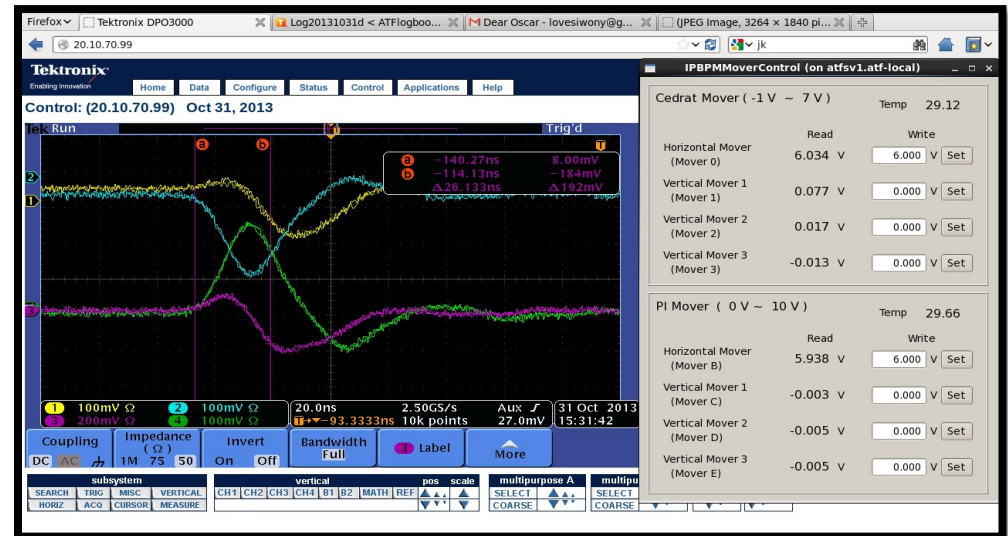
Firefox | Tektronix DPO3000 | Log20131031d < ATFlogboo... | Dear Oscar - lovesiwony@g... | (JPEG Image, 3264 × 1840 pi... | +

20.10.70.99

jk

Tektronix
Enabling Innovation

Home | Data | Configure | Status | Control | Applications | Help

Control: (20.10.70.99) Oct 31, 2013

Tek Run

Trig'd

a b T

a −140.27ns 8.00mV
b −114.13ns −184mV
Δ26.133ns Δ192mV

2
1
3

1 100mV Ω 2 100mV Ω
3 200mV Ω 4 100mV Ω

20.0ns 2.50GS/s Aux ʃ
T→▼−93.3333ns 10k points 27.0mV

31 Oct 2013
15:31:42

Coupling
DC AC

Impedance (Ω)
1M 75 50

Invert
On Off

Bandwidth
Full

3 Label

More

subsystem
SEARCH TRIG MISC VERTICAL
HORIZ ACQ CURSOR MEASURE

vertical
CH1 CH2 CH3 CH4 B1 B2 MATH REF

pos scale

multipurpose A
SELECT
COARSE

multipu
SELECT
COARSE

IPBPMMoverControl (on atfsv1.atf-local)

Cedrat Mover ( -1 V ~ 7 V ) Temp 29.12

Read Write
Horizontal Mover (Mover 0) 6.034 V 6.000 V Set
Vertical Mover 1 (Mover 1) 0.077 V 0.000 V Set
Vertical Mover 2 (Mover 2) 0.017 V 0.000 V Set
Vertical Mover 3 (Mover 3) -0.013 V 0.000 V Set

PI Mover ( 0 V ~ 10 V ) Temp 29.66

Read Write
Horizontal Mover (Mover B) 5.938 V 6.000 V Set
Vertical Mover 1 (Mover C) -0.003 V 0.000 V Set
Vertical Mover 2 (Mover D) -0.005 V 0.000 V Set
Vertical Mover 3 (Mover E) -0.005 V 0.000 V Set